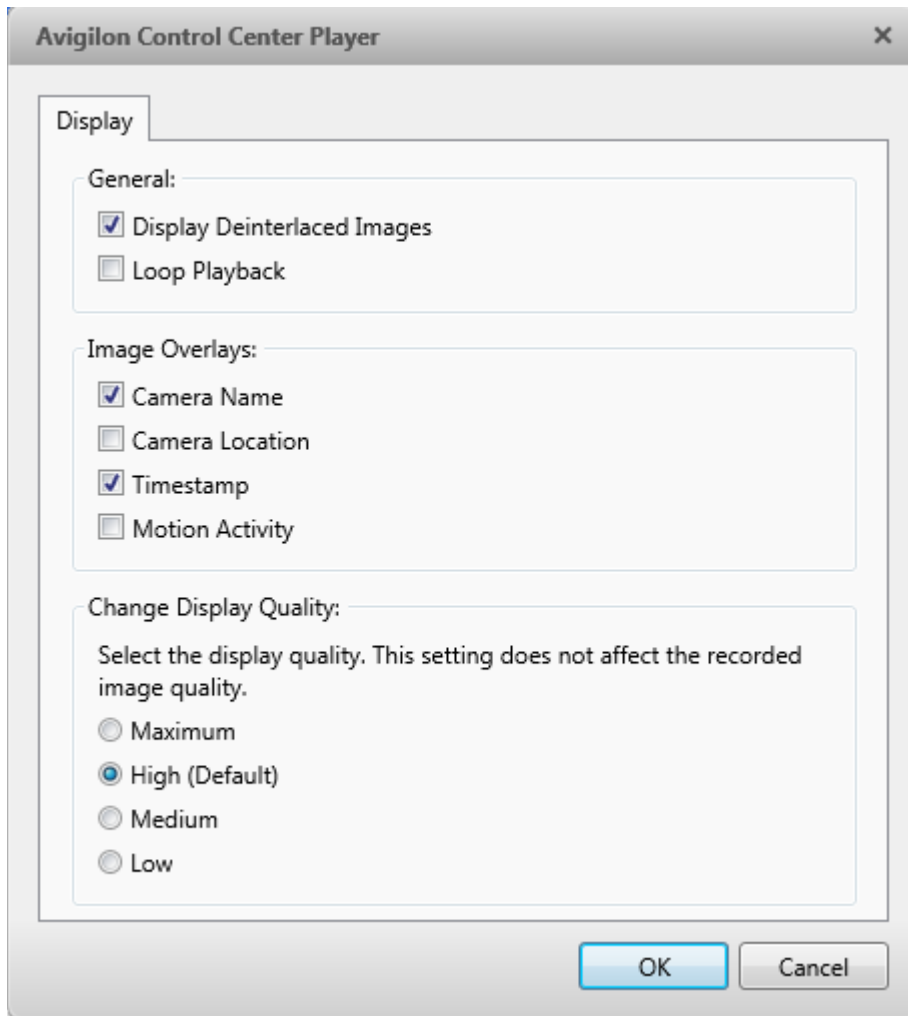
Avigilon Control Center Player
×

Display

General:

Display Deinterlaced Images

Loop Playback

Image Overlays:

Camera Name

Camera Location

Timestamp

Motion Activity

Change Display Quality:

Select the display quality. This setting does not affect the recorded image quality.

Maximum

High (Default)

Medium

Low

OK
Cancel